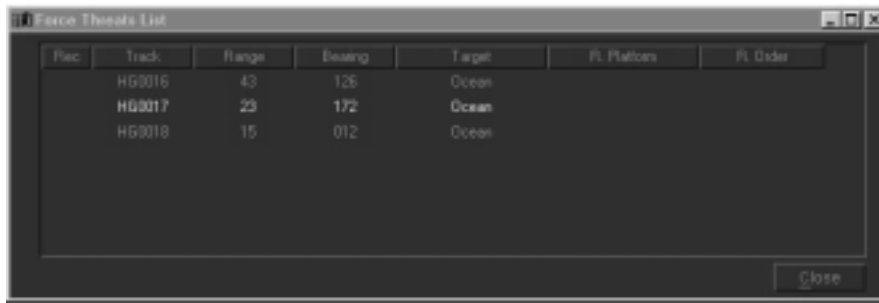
Force Threats List

| Rec | Track | Range | Bearing | Target | R. Platform | R. Order |
|---|---|---|---|---|---|---|
| | HG0016 | 43 | 126 | Ocean | | |
| | HG0017 | 23 | 172 | Ocean | | |
| | HG0018 | 15 | 012 | Ocean | | |

Close